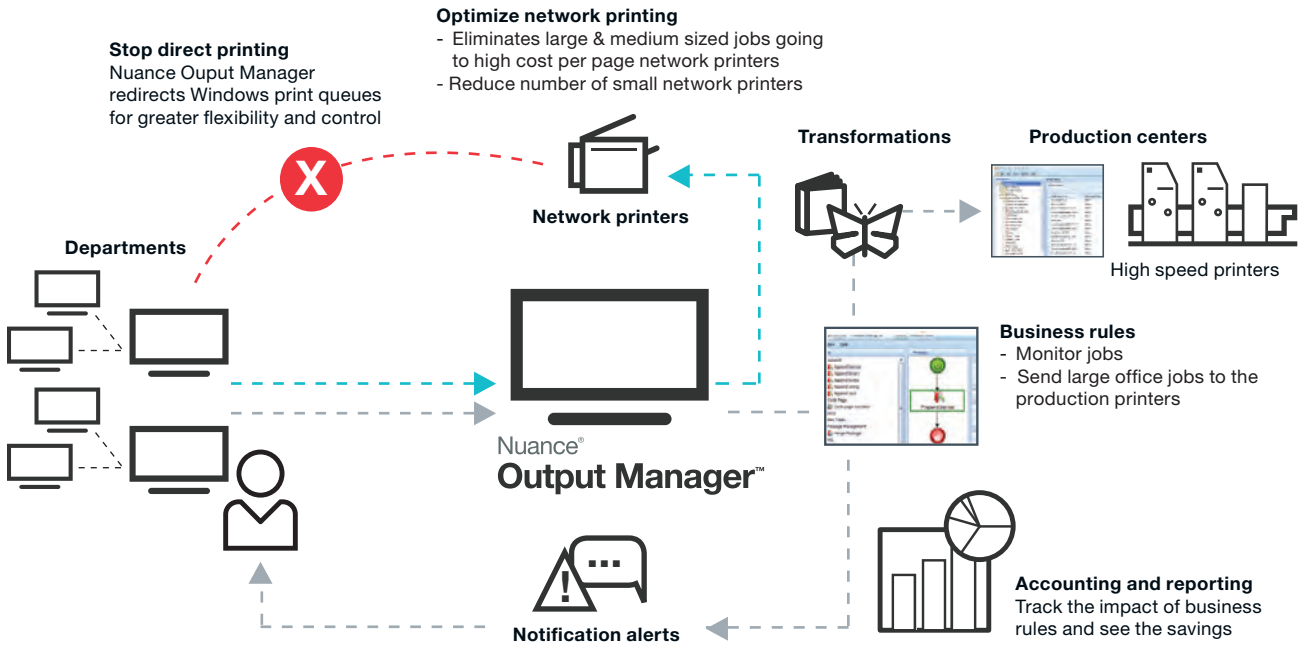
Optimize network printing
- Eliminates large & medium sized jobs going to high cost per page network printers
- Reduce number of small network printers

Stop direct printing
Nuance Ouput Manager redirects Windows print queues for greater flexibility and control

X

Network printers

Transformations

Production centers

High speed printers

Departments

Business rules
- Monitor jobs
- Send large office jobs to the production printers

Nuance®
Output Manager™

Accounting and reporting
Track the impact of business rules and see the savings

Notification alerts